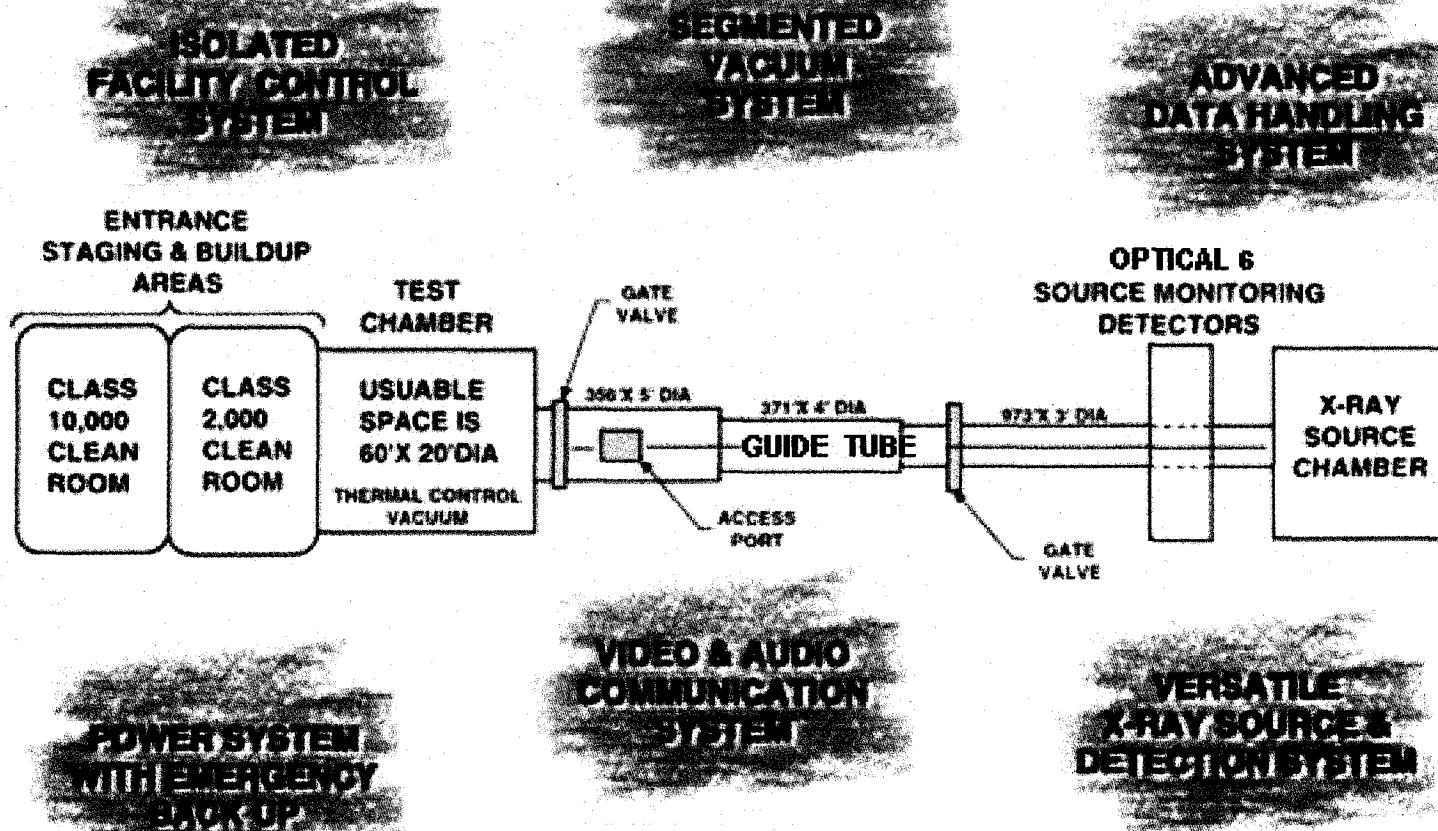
ISOLATED FACILITY CONTROL SYSTEM

SEGMENTED VACUUM SYSTEM

ADVANCED DATA HANDLING SYSTEM

ENTRANCE STAGING & BUILDUP AREAS

CLASS 10,000 CLEAN ROOM

CLASS 2,000 CLEAN ROOM

TEST CHAMBER

USUABLE SPACE IS 60'X 20'DIA

THERMAL CONTROL VACUUM

GATE VALVE

356'X 5' DIA

ACCESS PORT

371'X 4' DIA

GUIDE TUBE

GATE VALVE

973'X 3' DIA

OPTICAL 6 SOURCE MONITORING DETECTORS

X-RAY SOURCE CHAMBER

POWER SYSTEM WITH EMERGENCY BACK UP

VIDEO & AUDIO COMMUNICATION SYSTEM

VERSATILE X-RAY SOURCE & DETECTION SYSTEM